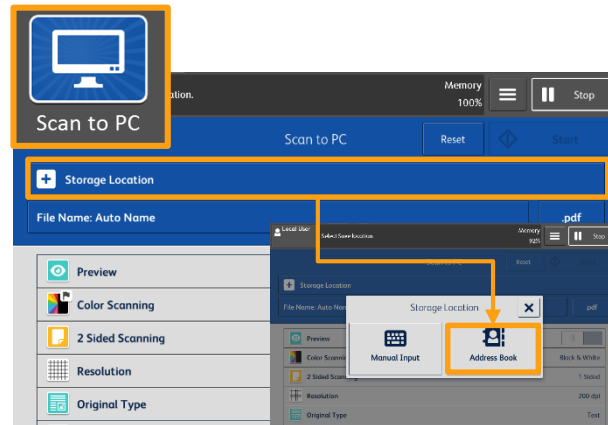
Scan to PC

ation.

Memory
100%

Stop

Scan to PC

Reset

Start

Storage Location

File Name: Auto Name

.pdf

Preview

Color Scanning

2 Sided Scanning

Resolution

Original Type

Local User

Select Save location

Memory
92%

Stop

Scan to PC

Reset

Start

Storage Location

File Name: Auto Name

.pdf

Preview

Color Scanning

Black & White

2 Sided Scanning

1 Sided

Resolution

200 dpi

Original Type

Text

Storage Location

Manual Input

Address Book